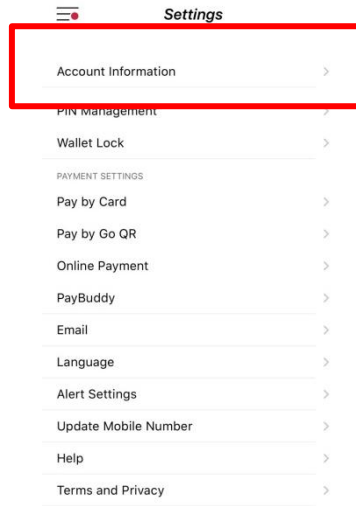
Settings

Account Information

PIN Management

Wallet Lock

PAYMENT SETTINGS

Pay by Card

Pay by Go QR

Online Payment

PayBuddy

Email

Language

Alert Settings

Update Mobile Number

Help

Terms and Privacy